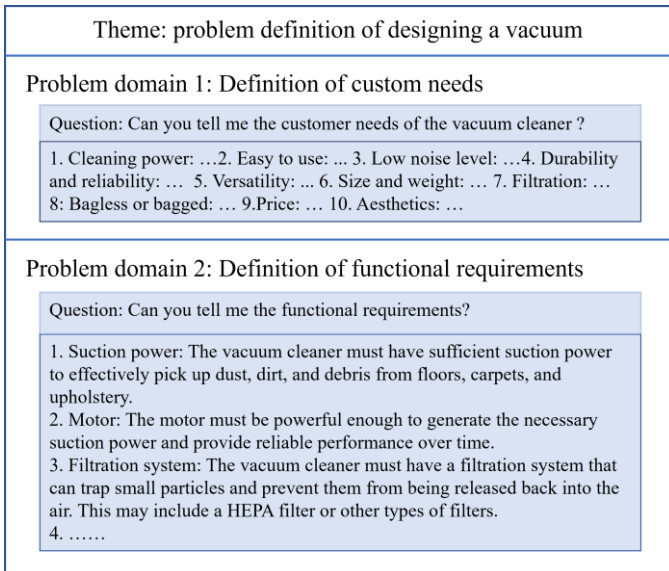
Theme: problem definition of designing a vacuum

Problem domain 1: Definition of custom needs

Question: Can you tell me the customer needs of the vacuum cleaner ?

1. Cleaning power: …2. Easy to use: ... 3. Low noise level: …4. Durability and reliability: … 5. Versatility: ... 6. Size and weight: … 7. Filtration: … 8: Bagless or bagged: … 9.Price: … 10. Aesthetics: …

Problem domain 2: Definition of functional requirements

Question: Can you tell me the functional requirements?

1. Suction power: The vacuum cleaner must have sufficient suction power to effectively pick up dust, dirt, and debris from floors, carpets, and upholstery.
2. Motor: The motor must be powerful enough to generate the necessary suction power and provide reliable performance over time.
3. Filtration system: The vacuum cleaner must have a filtration system that can trap small particles and prevent them from being released back into the air. This may include a HEPA filter or other types of filters.
4. ……